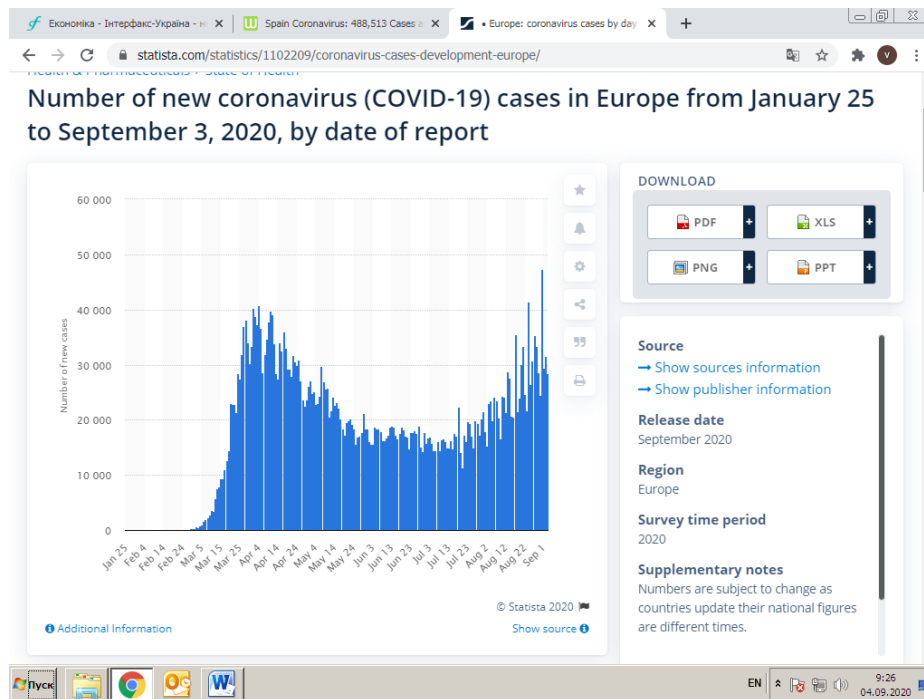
Економіка - Інтерфакс-Україна - н ×
Spain Coronavirus: 488,513 Cases a ×
• Europe: coronavirus cases by day ×
+

statista.com/statistics/1102209/coronavirus-cases-development-europe/

Health & Pharmaceuticals › State of Health

Number of new coronavirus (COVID-19) cases in Europe from January 25 to September 3, 2020, by date of report

Number of new cases

60 000
50 000
40 000
30 000
20 000
10 000
0

Jan 25
Feb 4
Feb 14
Feb 24
Mar 5
Mar 15
Mar 25
Apr 4
Apr 14
Apr 24
May 4
May 14
May 24
Jun 3
Jun 13
Jun 23
Jul 3
Jul 13
Jul 23
Aug 2
Aug 12
Aug 22
Sep 1

© Statista 2020

Additional Information

Show source

DOWNLOAD

PDF +
XLS +
PNG +
PPT +

Source
→ Show sources information
→ Show publisher information

Release date
September 2020

Region
Europe

Survey time period
2020

Supplementary notes
Numbers are subject to change as countries update their national figures are different times.

Пуск

EN
9:26
04.09.2020